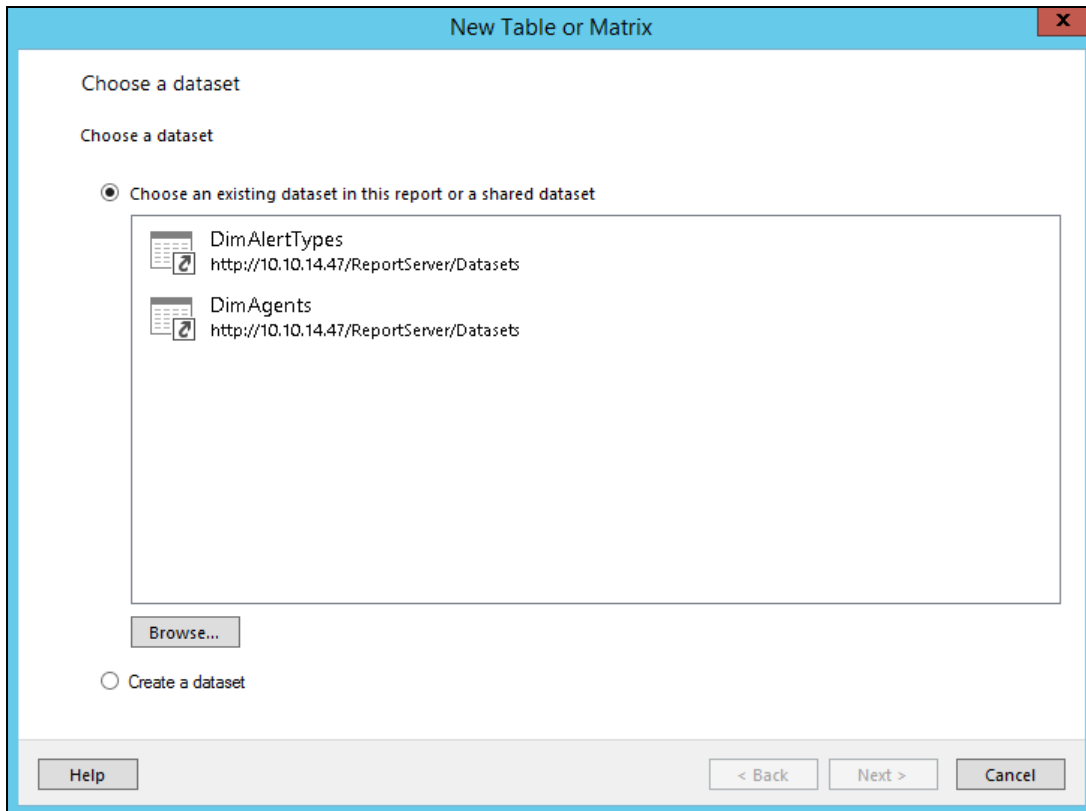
New Table or Matrix

x

Choose a dataset

Choose a dataset

Choose an existing dataset in this report or a shared dataset

DimAlertTypes
http://10.10.14.47/ReportServer/Datasets

DimAgents
http://10.10.14.47/ReportServer/Datasets

Browse...

Create a dataset

Help

< Back

Next >

Cancel